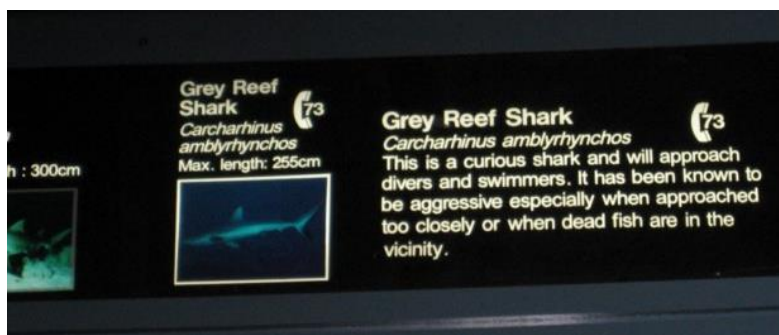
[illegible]h : 300cm

Grey Reef Shark 73
Carcharhinus amblyrhynchos
Max. length: 255cm

Grey Reef Shark 73
Carcharhinus amblyrhynchos
This is a curious shark and will approach divers and swimmers. It has been known to be aggressive especially when approached too closely or when dead fish are in the vicinity.